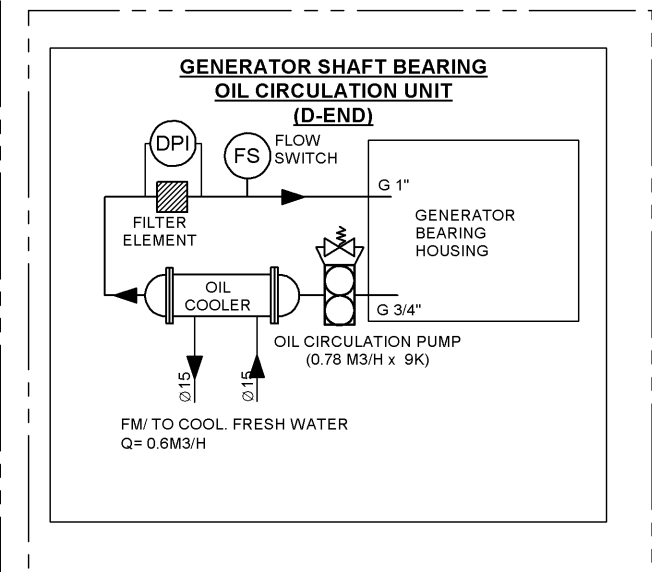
GENERATOR SHAFT BEARING
OIL CIRCULATION UNIT
(D-END)

DPI

FS FLOW SWITCH

G 1"

FILTER ELEMENT

GENERATOR BEARING HOUSING

OIL COOLER

G 3/4"

OIL CIRCULATION PUMP
(0.78 M3/H x 9K)

Ø15

Ø15

FM/ TO COOL. FRESH WATER
Q= 0.6M3/H